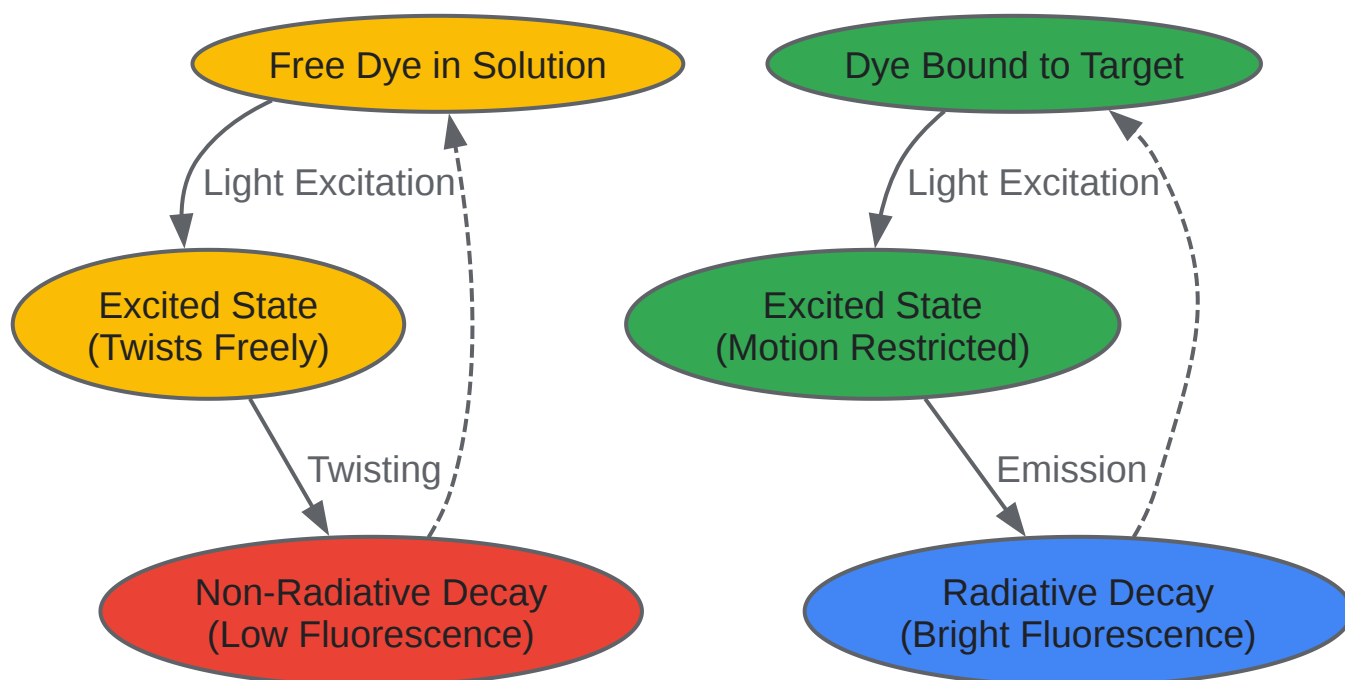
Free Dye in Solution

Light Excitation

Excited State
(Twists Freely)

Twisting

Non-Radiative Decay
(Low Fluorescence)

Dye Bound to Target

Light Excitation

Excited State
(Motion Restricted)

Emission

Radiative Decay
(Bright Fluorescence)